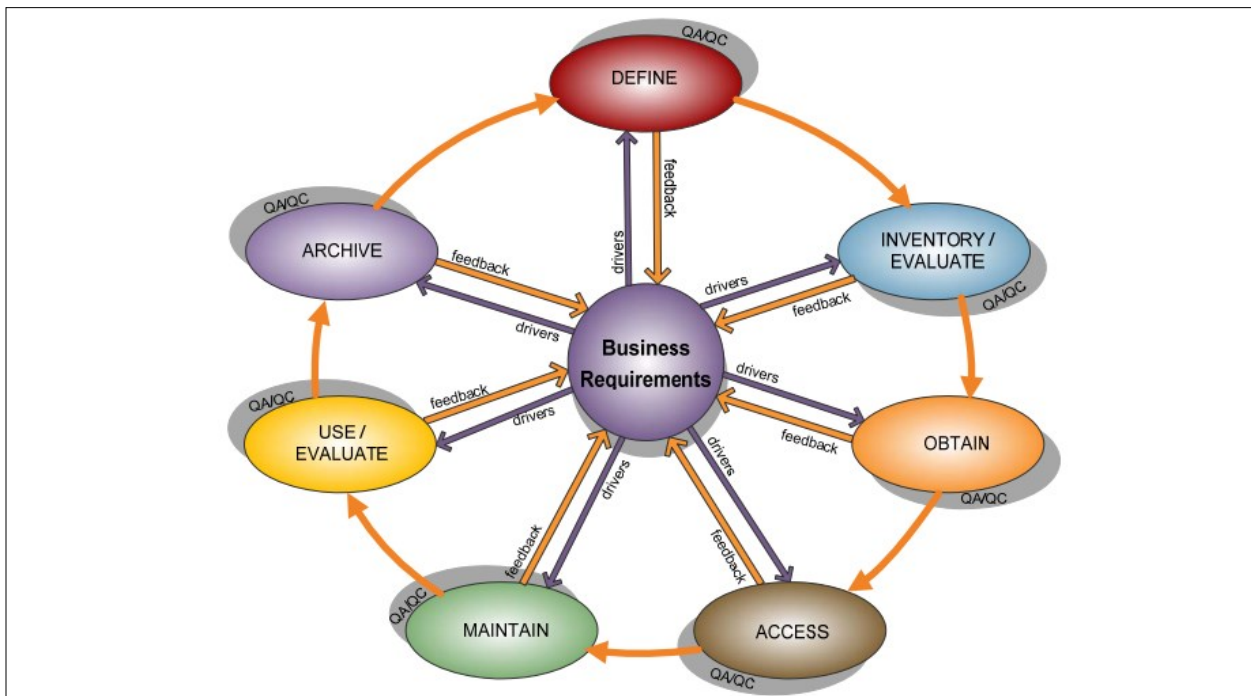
QA/QC
DEFINE
feedback
drivers
QA/QC
ARCHIVE
feedback
drivers
INVENTORY / EVALUATE
QA/QC
drivers
feedback
Business Requirements
drivers
feedback
QA/QC
USE / EVALUATE
feedback
drivers
OBTAIN
QA/QC
drivers
drivers
feedback
feedback
QA/QC
MAINTAIN
ACCESS
QA/QC